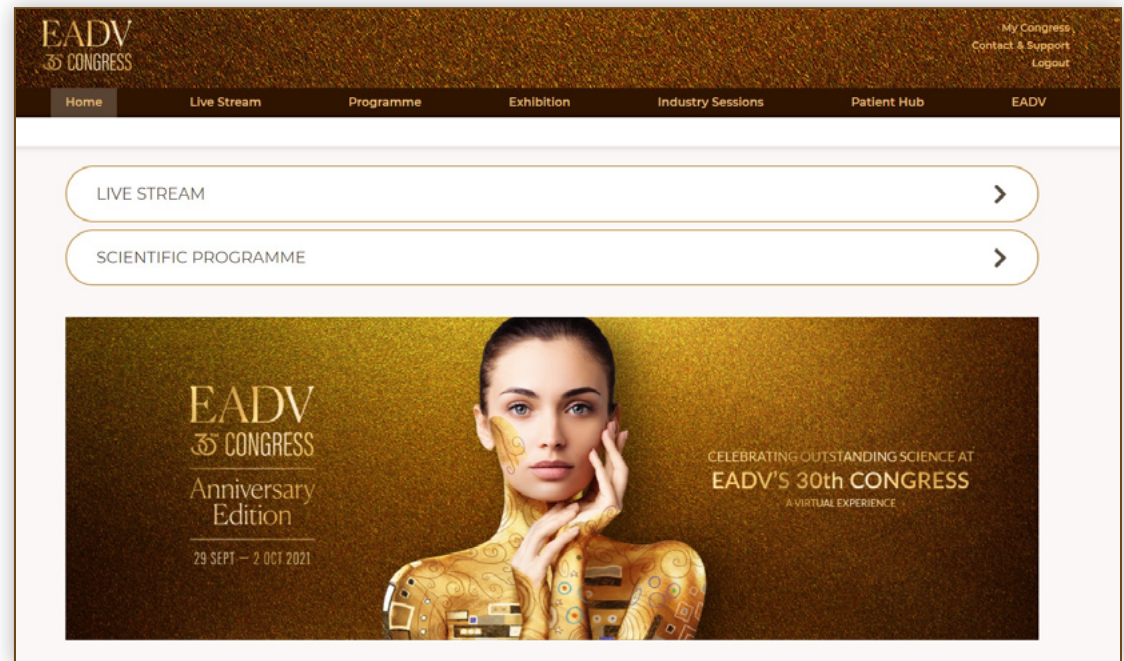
EADV
30 CONGRESS

My Congress
Contact & Support
Logout

Home | Live Stream | Programme | Exhibition | Industry Sessions | Patient Hub | EADV

LIVE STREAM

SCIENTIFIC PROGRAMME

EADV
30 CONGRESS
Anniversary Edition
29 SEPT — 2 OCT 2021

CELEBRATING OUTSTANDING SCIENCE AT
EADV'S 30th CONGRESS
A VIRTUAL EXPERIENCE